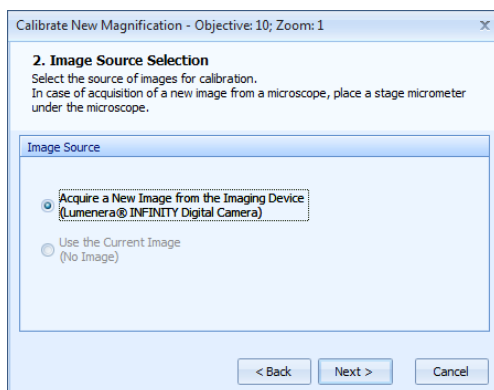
Calibrate New Magnification - Objective: 10; Zoom: 1

2. Image Source Selection
Select the source of images for calibration.
In case of acquisition of a new image from a microscope, place a stage micrometer under the microscope.

Image Source

Acquire a New Image from the Imaging Device (Lumenera® INFINITY Digital Camera)

Use the Current Image (No Image)

< Back

Next >

Cancel